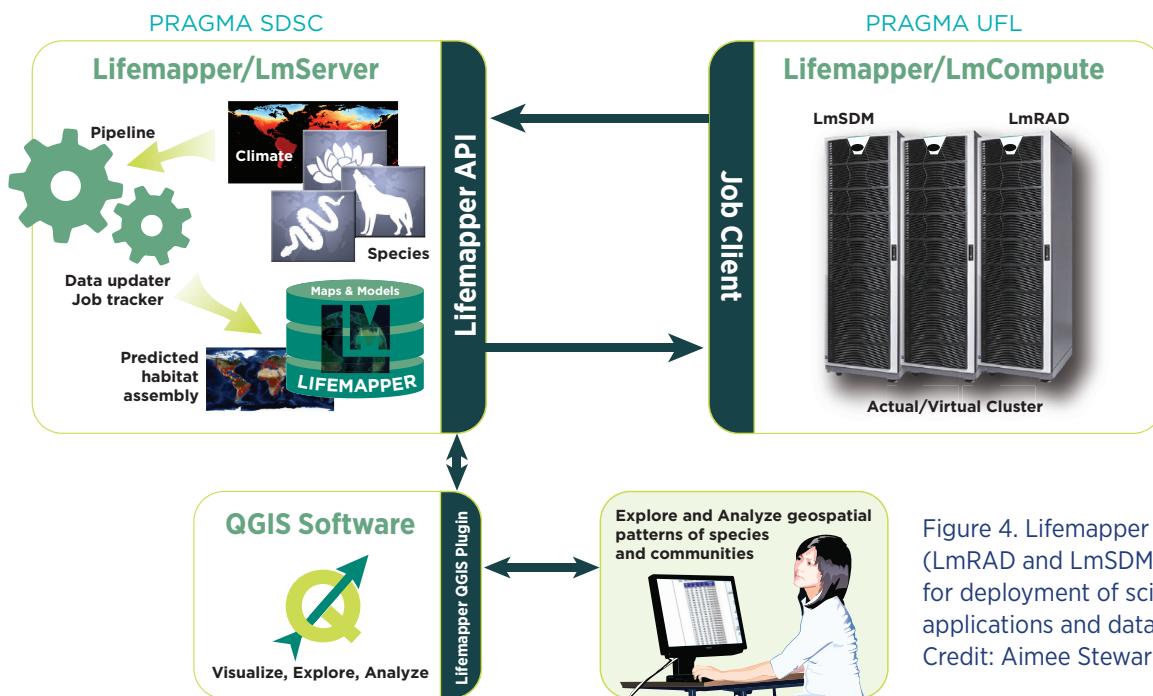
PRAGMA SDSC

Lifemapper/LmServer

Pipeline

Climate

Species

Data updater
Job tracker

Maps & Models

Predicted habitat assembly

LIFEMAPPER

Lifemapper API

PRAGMA UFL

Lifemapper/LmCompute

Job Client

LmSDM

LmRAD

Actual/Virtual Cluster

QGIS Software

Visualize, Explore, Analyze

Lifemapper QGIS Plugin

Explore and Analyze geospatial patterns of species and communities

Figure 4. Lifemapper
(LmRAD and LmSDM
for deployment of sci
applications and data
Credit: Aimee Stewar